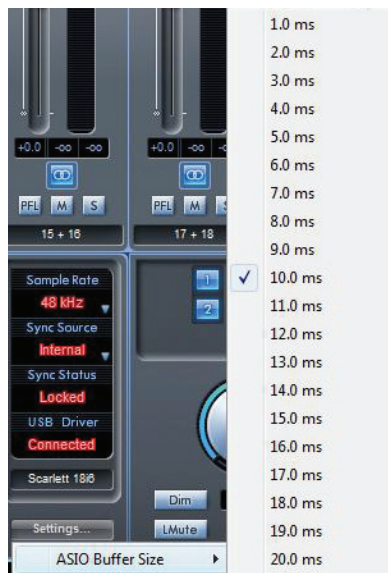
+0.0 -oo -oo
PFL M S
15 + 16
+0.0 -oo -oo
PFL M S
17 + 18
Sample Rate
48 kHz
Sync Source
Internal
Sync Status
Locked
USB Driver
Connected
Scarlett 18i6
Settings...
1
2
Dim
LMute
ASIO Buffer Size
1.0 ms
2.0 ms
3.0 ms
4.0 ms
5.0 ms
6.0 ms
7.0 ms
8.0 ms
9.0 ms
✓ 10.0 ms
11.0 ms
12.0 ms
13.0 ms
14.0 ms
15.0 ms
16.0 ms
17.0 ms
18.0 ms
19.0 ms
20.0 ms